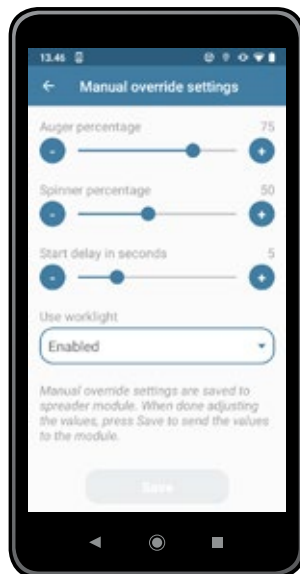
13.46

Manual override settings

Auger percentage 75

-

+

Spinner percentage 50

-

+

Start delay in seconds 5

-

+

Use worklight

Enabled

Manual override settings are saved to spreader module. When done adjusting the values, press Save to send the values to the module.

Save